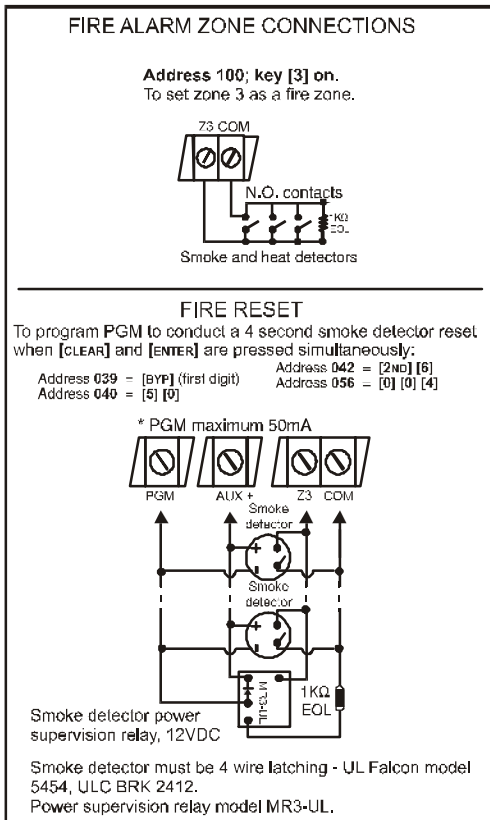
FIRE ALARM ZONE CONNECTIONS

**Address 100; key [3] on.**
To set zone 3 as a fire zone.

Z3 COM

N.O. contacts

1KΩ EOL

Smoke and heat detectors

FIRE RESET

To program PGM to conduct a 4 second smoke detector reset when [CLEAR] and [ENTER] are pressed simultaneously:

Address 039 = [BYP] (first digit)
Address 040 = [5] [0]
Address 042 = [2ND] [6]
Address 056 = [0] [0] [4]

* PGM maximum 50mA

PGM AUX + Z3 COM

Smoke detector

Smoke detector

MR3-UL

1KΩ EOL

Smoke detector power supervision relay, 12VDC

Smoke detector must be 4 wire latching - UL Falcon model 5454, ULC BRK 2412.
Power supervision relay model MR3-UL.